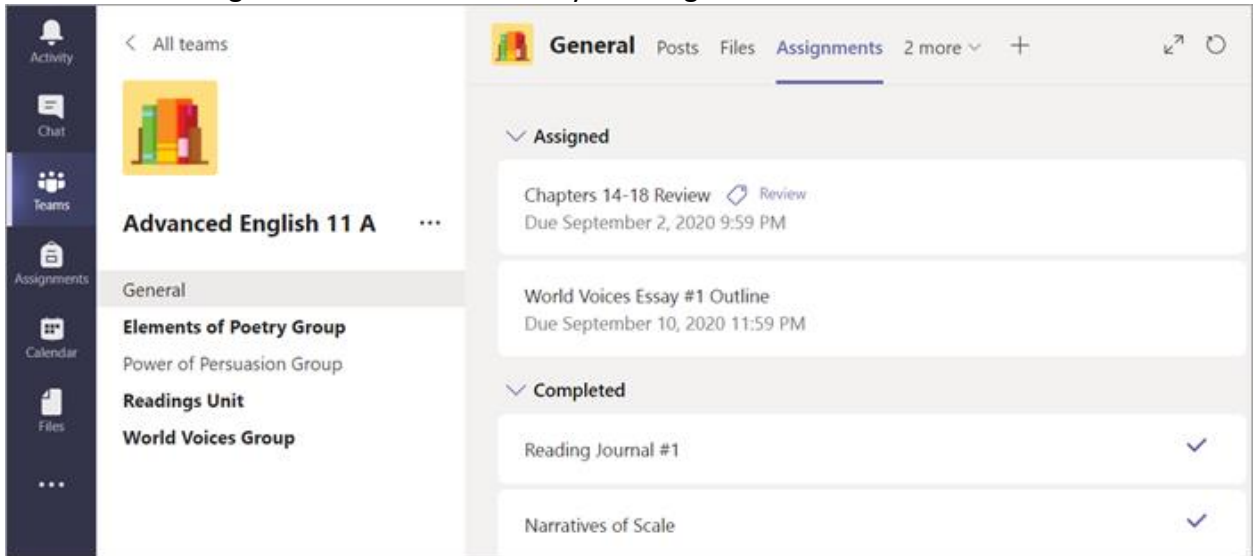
Activity
Chat
Teams
Assignments
Calendar
Files
...

< All teams

Advanced English 11 A ...

General
Elements of Poetry Group
Power of Persuasion Group
Readings Unit
World Voices Group

General Posts Files Assignments 2 more +

Assigned

Chapters 14-18 Review Review
Due September 2, 2020 9:59 PM

World Voices Essay #1 Outline
Due September 10, 2020 11:59 PM

Completed

Reading Journal #1

Narratives of Scale